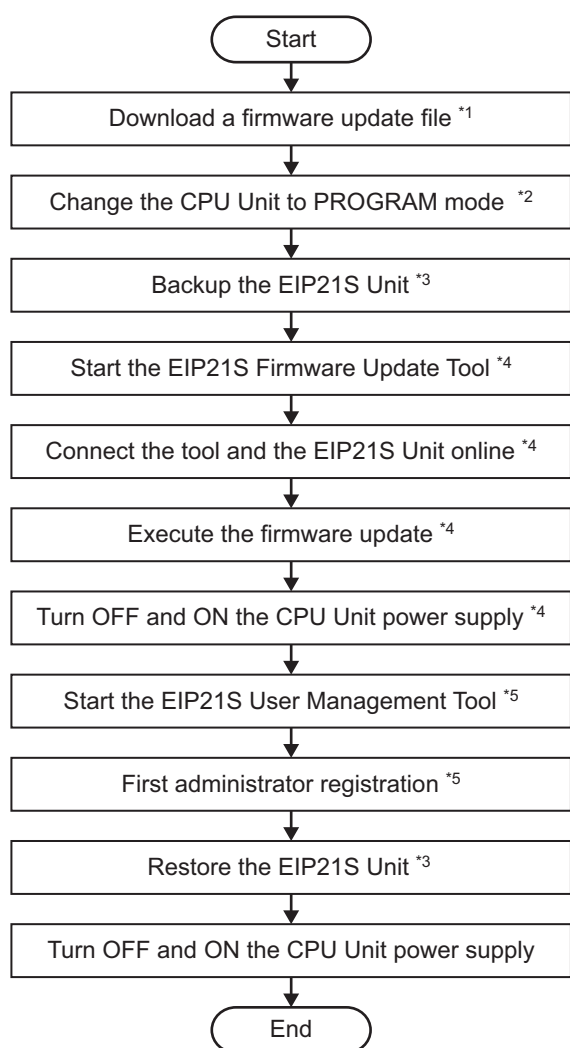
Start

Download a firmware update file $^{*1}$

Change the CPU Unit to PROGRAM mode $^{*2}$

Backup the EIP21S Unit $^{*3}$

Start the EIP21S Firmware Update Tool $^{*4}$

Connect the tool and the EIP21S Unit online $^{*4}$

Execute the firmware update $^{*4}$

Turn OFF and ON the CPU Unit power supply $^{*4}$

Start the EIP21S User Management Tool $^{*5}$

First administrator registration $^{*5}$

Restore the EIP21S Unit $^{*3}$

Turn OFF and ON the CPU Unit power supply

End